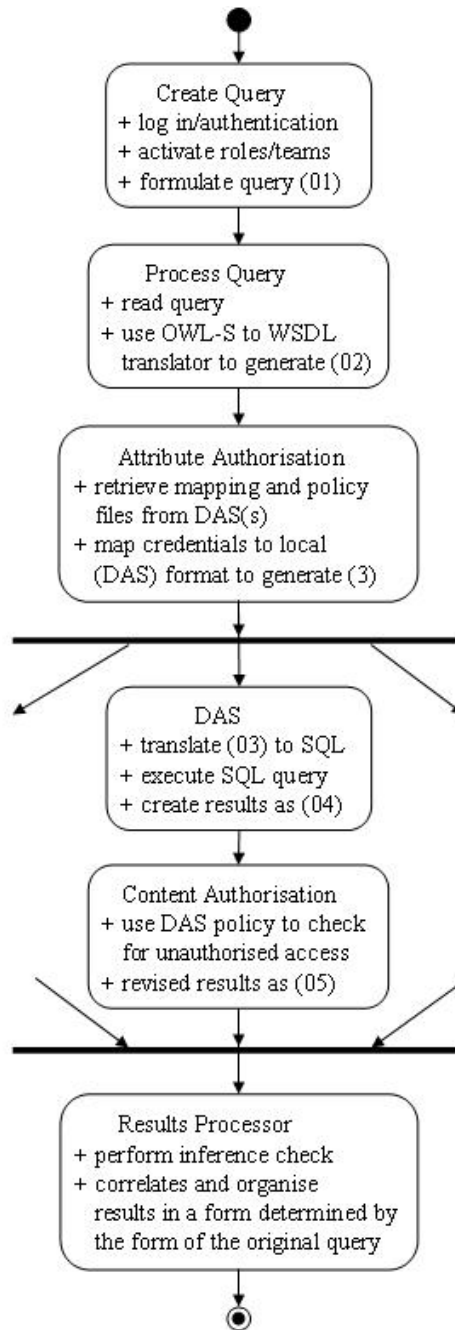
Create Query
+ log in/authentication
+ activate roles/teams
+ formulate query (01)

Process Query
+ read query
+ use OWL-S to WSDL translator to generate (02)

Attribute Authorisation
+ retrieve mapping and policy files from DAS(s)
+ map credentials to local (DAS) format to generate (3)

DAS
+ translate (03) to SQL
+ execute SQL query
+ create results as (04)

Content Authorisation
+ use DAS policy to check for unauthorised access
+ revised results as (05)

Results Processor
+ perform inference check
+ correlates and organise results in a form determined by the form of the original query